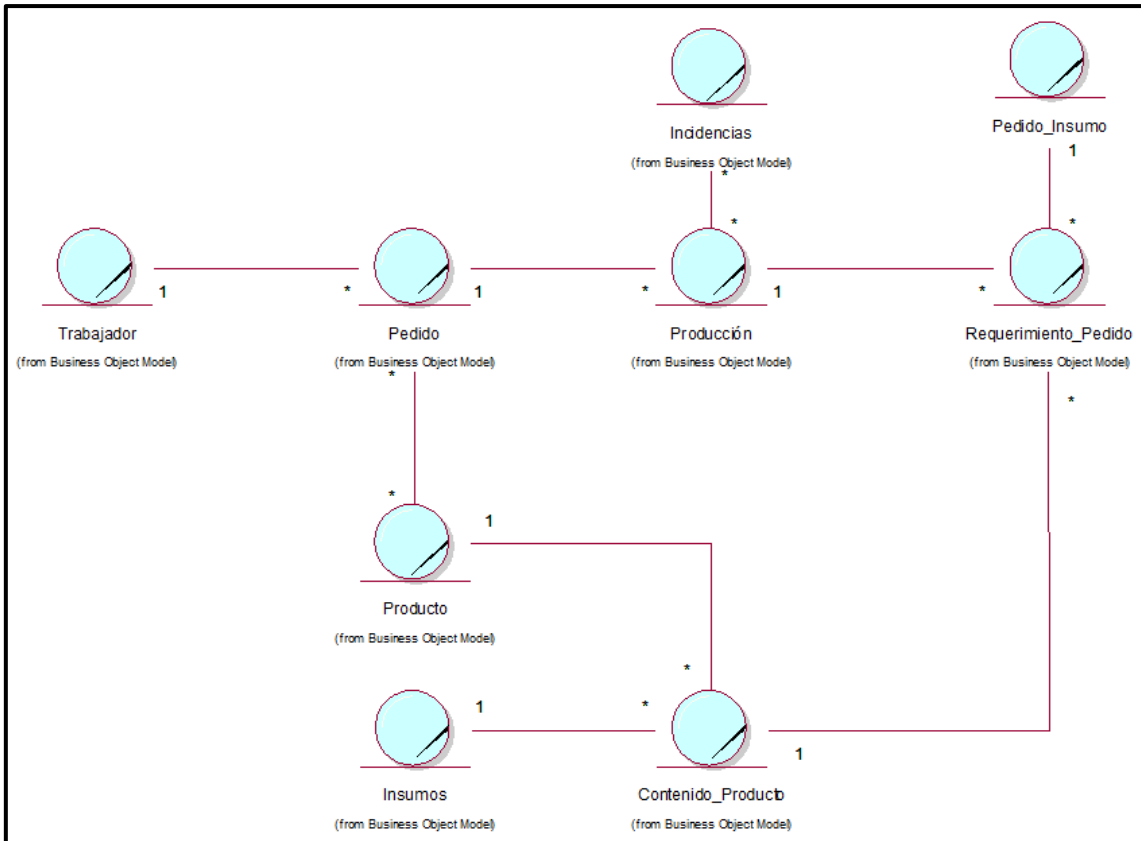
Incidencias
(from Business Object Model)

Pedido_Insumo

1

*

*

*

1

Trabajador
(from Business Object Model)

*

1

Pedido
(from Business Object Model)

*

*

1

Producción
(from Business Object Model)

*

Requerimiento_Pedido
(from Business Object Model)

*

*

1

Producto
(from Business Object Model)

*

1

*

Insumos
(from Business Object Model)

1

Contenido_Producto
(from Business Object Model)